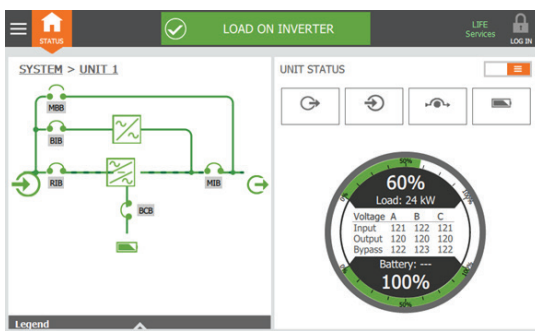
STATUS

LOAD ON INVERTER

LIFE Services

LOG IN

SYSTEM > UNIT 1

MBB

BIB

RIB

MIB

BCB

UNIT STATUS

60%
Load: 24 kW

| Voltage | A | B | C |
|---|---|---|---|
| Input | 121 | 122 | 121 |
| Output | 120 | 120 | 120 |
| Bypass | 122 | 123 | 122 |

Battery: ---
100%

50%

50%

Legend